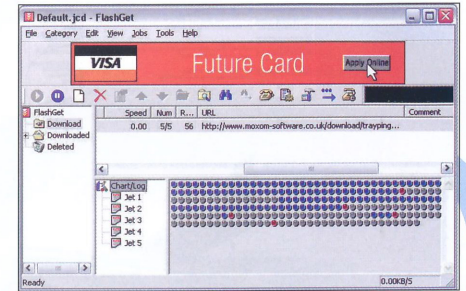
Default.jcd - FlashGet

File Category Edit View Jobs Tools Help

VISA

Future Card

Apply Online

FlashGet
Download
Downloaded
Deleted

| | Speed | Num | R... | URL | Comment |
|---|---|---|---|---|---|
| | 0.00 | 5/5 | 56 | http://www.moxom-software.co.uk/download/trayping... | |

Chart/Log
Jet 1
Jet 2
Jet 3
Jet 4
Jet 5

Ready

0.00KB/S